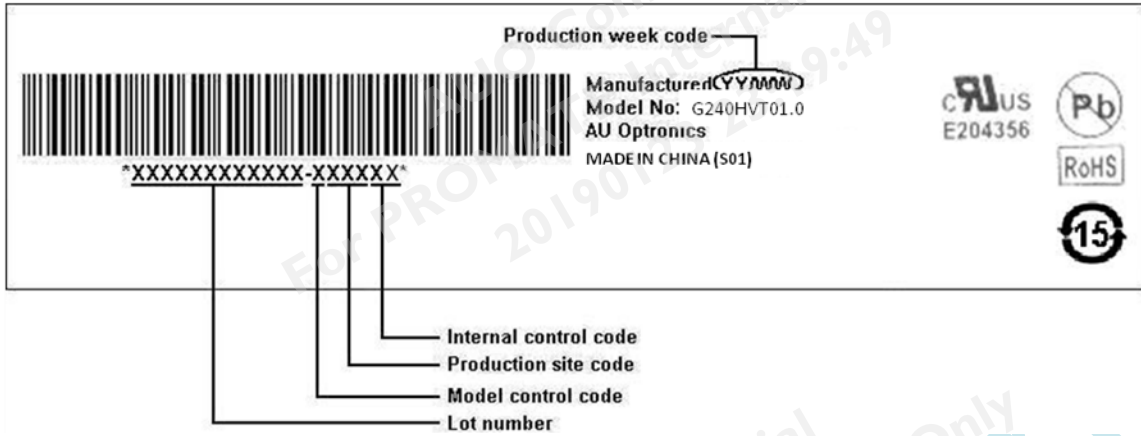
Production week code

Manufactured(YYWW)
Model No: G240HVT01.0
AU Optronics
MADE IN CHINA (S01)

*XXXXXXXXXXXX-XXXXXX*

c US
E204356

Pb

RoHS

15

Internal control code
Production site code
Model control code
Lot number